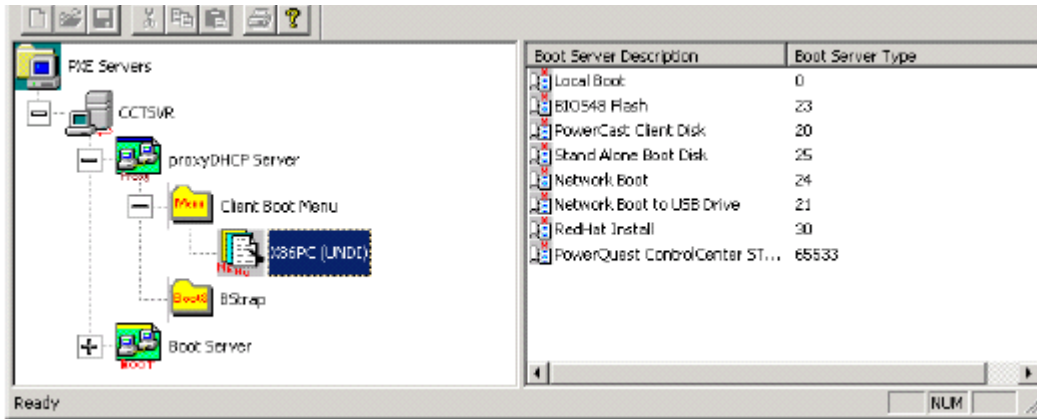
PXE Servers
CCTSVR
proxyDHCP Server
Client Boot Menu
X86PC (UNDI)
BStrap
Boot Server

| Boot Server Description | Boot Server Type |
|---|---|
| Local Boot | 0 |
| BIOS48 Flash | 23 |
| PowerCast Client Disk | 20 |
| Stand Alone Boot Disk | 25 |
| Network Boot | 24 |
| Network Boot to USB Drive | 21 |
| RedHat Install | 30 |
| PowerQuest ControlCenter ST... | 65533 |

Ready
NUM